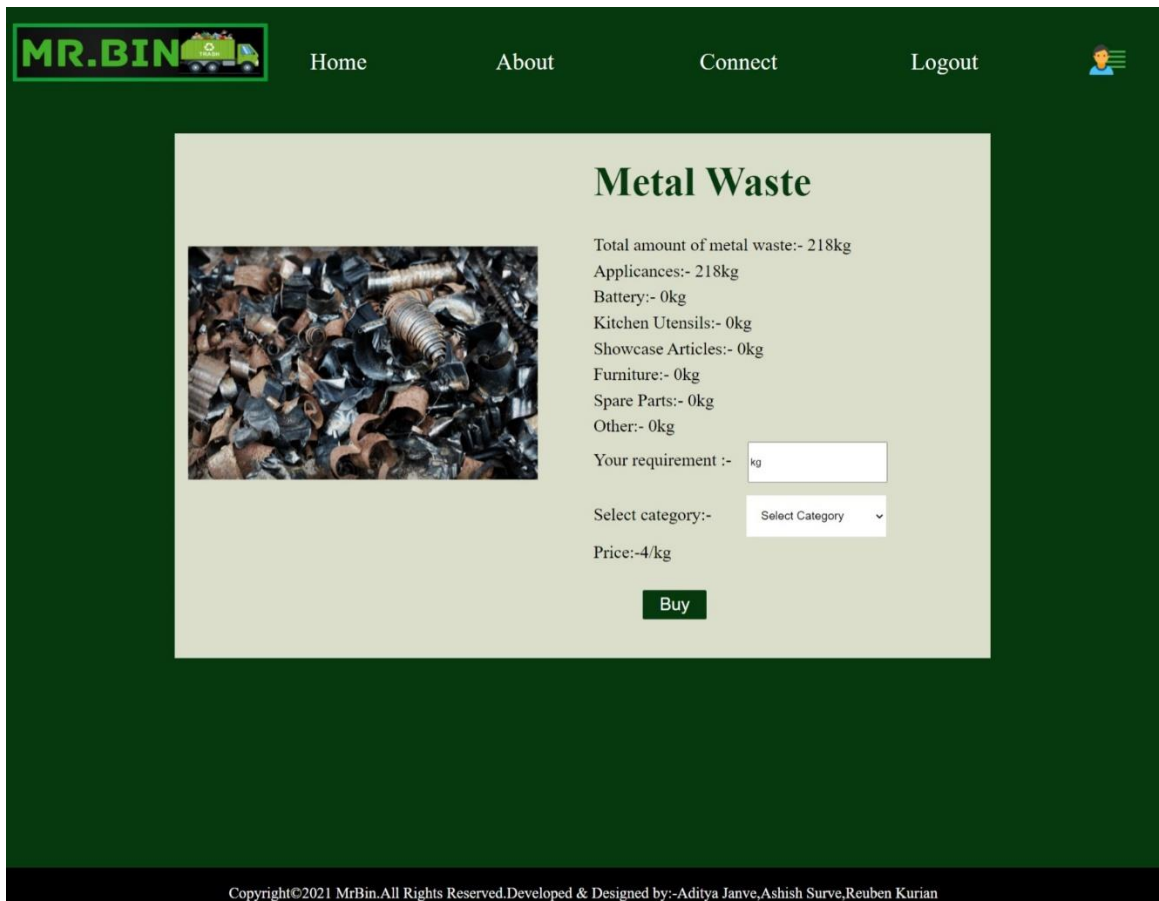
MR.BIN TRASH

Home About Connect Logout

Metal Waste

Total amount of metal waste:- 218kg
Applicances:- 218kg
Battery:- 0kg
Kitchen Utensils:- 0kg
Showcase Articles:- 0kg
Furniture:- 0kg
Spare Parts:- 0kg
Other:- 0kg
Your requirement :- kg

Select category:- Select Category

Price:-4/kg

Buy

Copyright©2021 MrBin.All Rights Reserved.Developed & Designed by:-Aditya Janve,Ashish Surve,Reuben Kurian